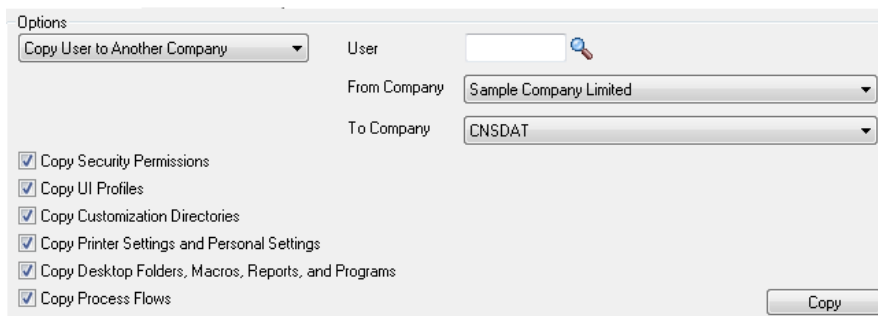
Options

Copy User to Another Company

User

From Company
Sample Company Limited

To Company
CNSDAT

Copy Security Permissions
Copy UI Profiles
Copy Customization Directories
Copy Printer Settings and Personal Settings
Copy Desktop Folders, Macros, Reports, and Programs
Copy Process Flows

Copy